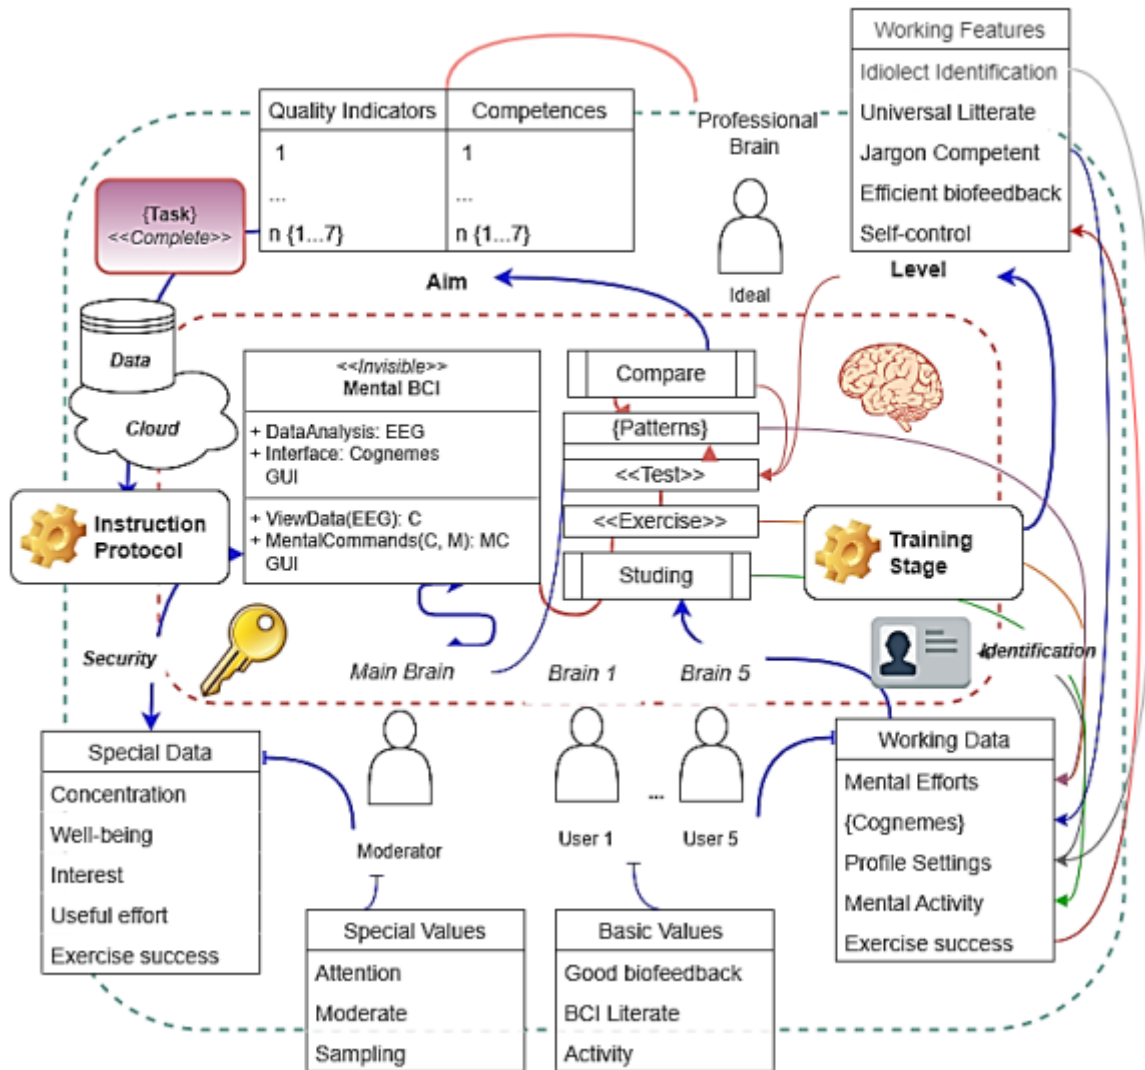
Working Features
Idiolect Identification
Universal Litterate
Jargon Competent
Efficient biofeedback
Self-control

| Quality Indicators | Competences |
|---|---|
| 1 | 1 |
| ... | ... |
| n {1...7} | n {1...7} |

Professional Brain

{Task}
<<Complete>>

Ideal

Aim

Level

Data

Cloud

<<Invisible>>
Mental BCI
+ DataAnalysis: EEG
+ Interface: Cognemes GUI
+ ViewData(EEG): C
+ MentalCommands(C, M): MC GUI

Compare
{Patterns}
<<Test>>
<<Exercise>>
Studing

Instruction Protocol

Training Stage

Identification

Security

Main Brain

Brain 1

Brain 5

Special Data
Concentration
Well-being
Interest
Useful effort
Exercise success

Moderator

User 1

...

User 5

Working Data
Mental Efforts
{Cognemes}
Profile Settings
Mental Activity
Exercise success

Special Values
Attention
Moderate
Sampling

Basic Values
Good biofeedback
BCI Literate
Activity